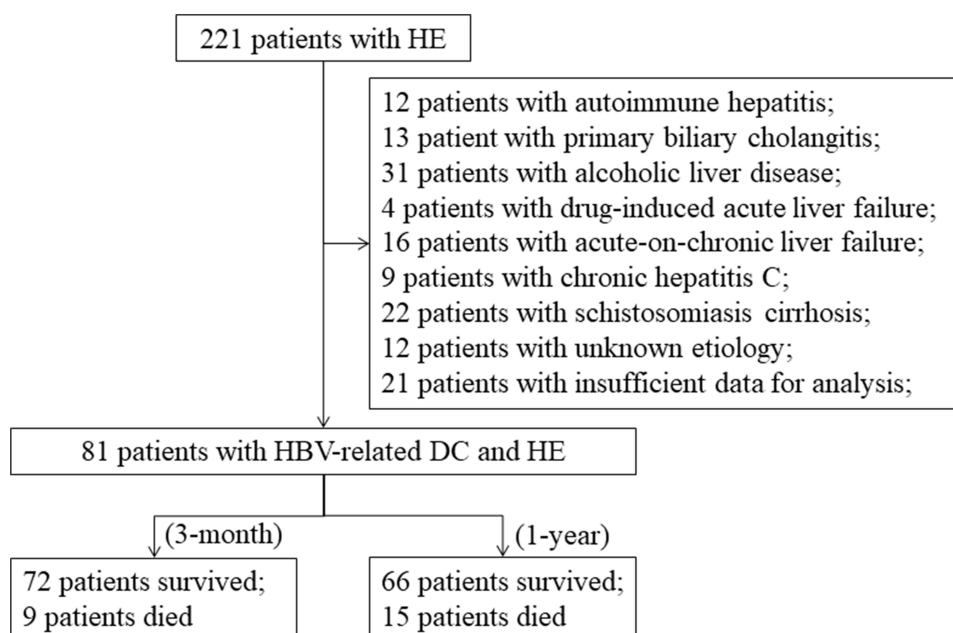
221 patients with HE

12 patients with autoimmune hepatitis;
13 patient with primary biliary cholangitis;
31 patients with alcoholic liver disease;
4 patients with drug-induced acute liver failure;
16 patients with acute-on-chronic liver failure;
9 patients with chronic hepatitis C;
22 patients with schistosomiasis cirrhosis;
12 patients with unknown etiology;
21 patients with insufficient data for analysis;

81 patients with HBV-related DC and HE

(3-month)

(1-year)

72 patients survived;
9 patients died

66 patients survived;
15 patients died